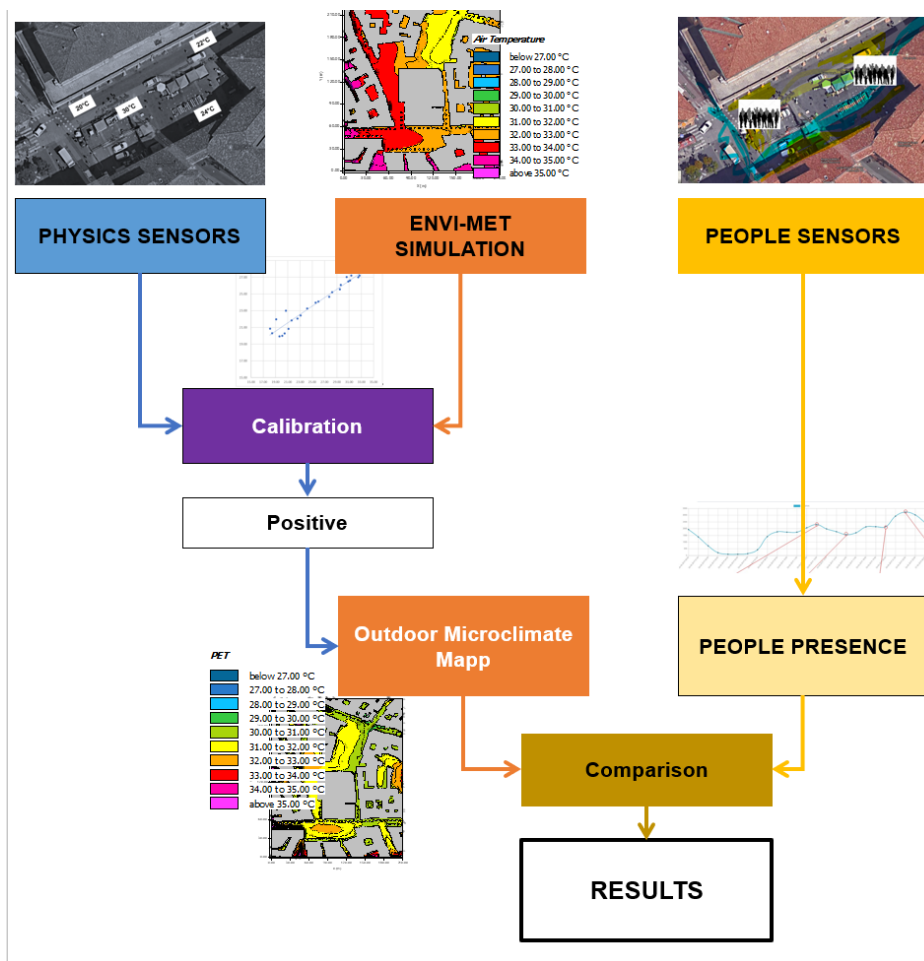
22°C
20°C
30°C
24°C

Air Temperature
below 27.00 °C
27.00 to 28.00 °C
28.00 to 29.00 °C
29.00 to 30.00 °C
30.00 to 31.00 °C
31.00 to 32.00 °C
32.00 to 33.00 °C
33.00 to 34.00 °C
34.00 to 35.00 °C
above 35.00 °C

PHYSICS SENSORS

ENVI-MET SIMULATION

PEOPLE SENSORS

Calibration

Positive

Outdoor Microclimate Mapp

PEOPLE PRESENCE

PET
below 27.00 °C
27.00 to 28.00 °C
28.00 to 29.00 °C
29.00 to 30.00 °C
30.00 to 31.00 °C
31.00 to 32.00 °C
32.00 to 33.00 °C
33.00 to 34.00 °C
34.00 to 35.00 °C
above 35.00 °C

Comparison

RESULTS